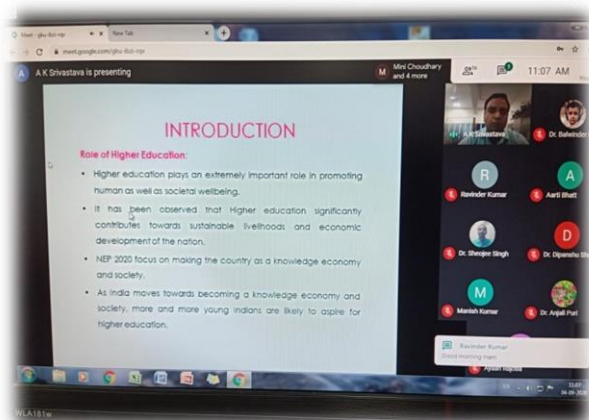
Meet - gku-ttzt-vqr
New Tab
meet.google.com/gku-ttzt-vqr

A K Srivastava is presenting

M Mini Choudhary and 4 more

11:07 AM

INTRODUCTION

Role of Higher Education:

• Higher education plays an extremely important role in promoting human as well as societal wellbeing.

• It has been observed that Higher education significantly contributes towards sustainable livelihoods and economic development of the nation.

• NEP 2020 focus on making the country as a knowledge economy and society.

• As India moves towards becoming a knowledge economy and society, more and more young Indians are likely to aspire for higher education.

A K Srivastava
Dr. Balwinder
R
Ravinder Kumar
A
Aarti Bhatt
Dr. Sheojee Singh
D
Dr. Dipanshu
M
Manish Kumar
Dr. Anjali Puri
Ravinder Kumar
Good morning mam
Ayush Rajoria

WLA181w